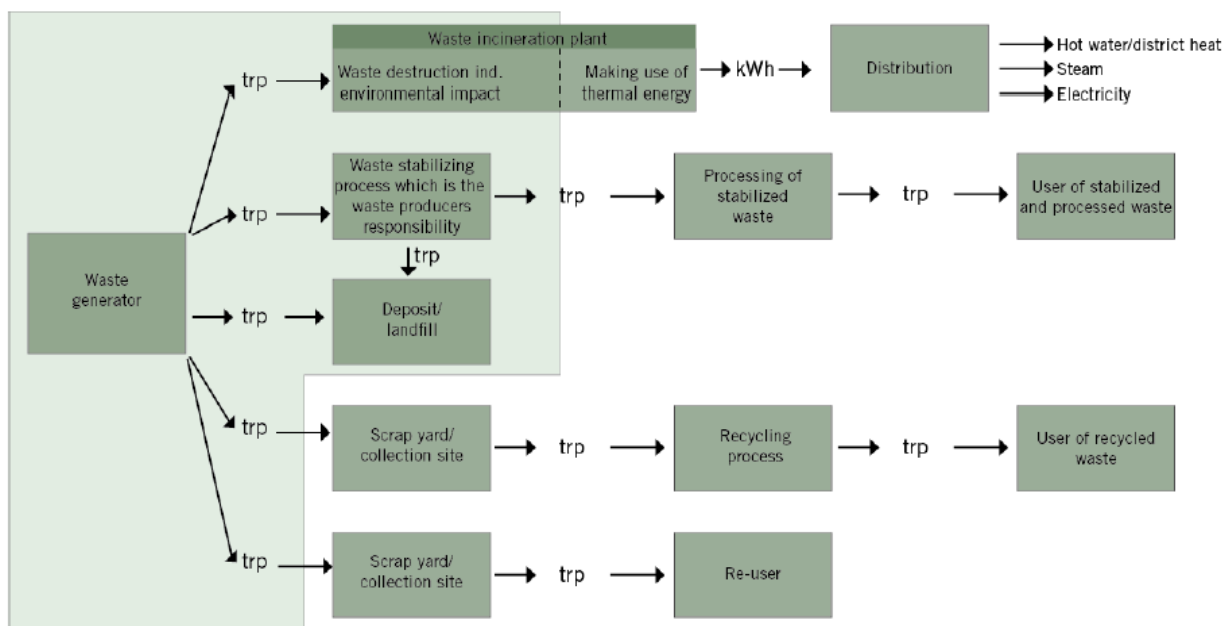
Waste generator

trp

Waste incineration plant

Waste destruction ind. environmental impact

Making use of thermal energy

kWh

Distribution

Hot water/district heat

Steam

Electricity

trp

Waste stabilizing process which is the waste producers responsibility

trp

Processing of stabilized waste

trp

User of stabilized and processed waste

trp

trp

Deposit/ landfill

trp

Scrap yard/ collection site

trp

Recycling process

trp

User of recycled waste

trp

Scrap yard/ collection site

trp

Re-user